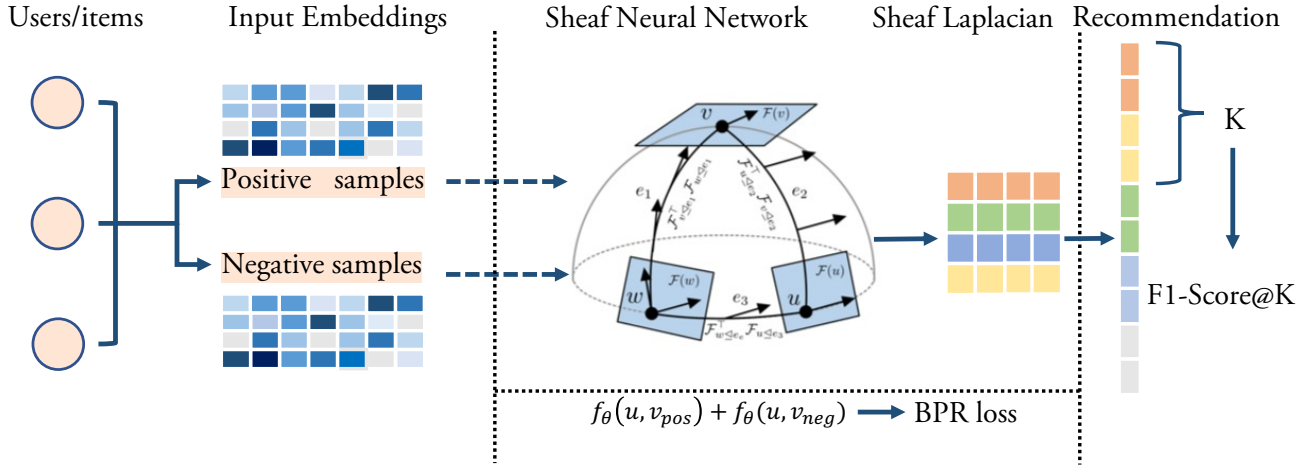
Users/items

Input Embeddings

Sheaf Neural Network

Sheaf Laplacian

Recommendation

Positive samples

Negative samples

$v$

$\mathcal{F}(v)$

$e_1$

$e_2$

$\mathcal{F}^{\top}_{v \trianglelefteq e_1} \mathcal{F}_{w \trianglelefteq e_1}$

$\mathcal{F}^{\top}_{u \trianglelefteq e_2} \mathcal{F}_{v \trianglelefteq e_2}$

$w$

$\mathcal{F}(w)$

$u$

$\mathcal{F}(u)$

$e_3$

$\mathcal{F}^{\top}_{w \trianglelefteq e_3} \mathcal{F}_{u \trianglelefteq e_3}$

K

F1-Score@K

$f_\theta(u, v_{pos}) + f_\theta(u, v_{neg})$ BPR loss